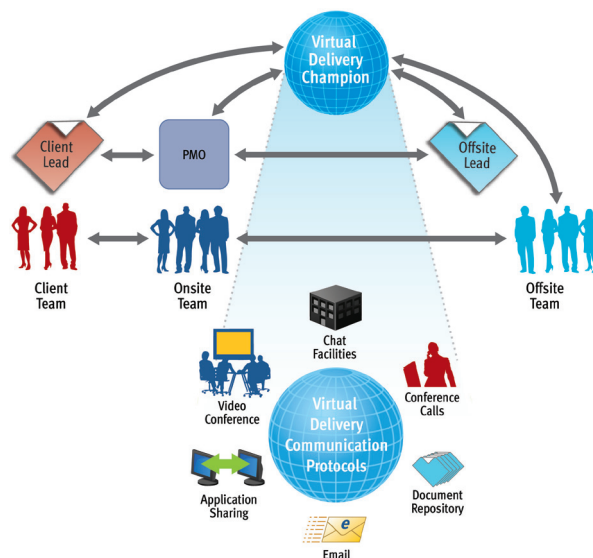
Virtual Delivery Champion

Client Lead

PMO

Offsite Lead

Client Team

Onsite Team

Offsite Team

Chat Facilities

Video Conference

Conference Calls

Virtual Delivery Communication Protocols

Application Sharing

Document Repository

Email